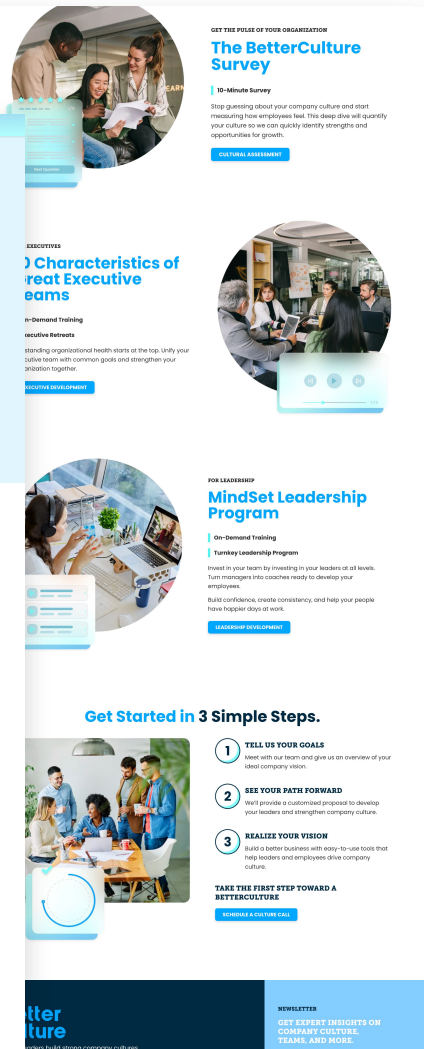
GET THE PULSE OF YOUR ORGANIZATION

The BetterCulture Survey

10-Minute Survey

Stop guessing about your company culture and start measuring how employees feel. This deep dive will quantify your culture so we can quickly identify strengths and opportunities for growth.

CULTURAL ASSESSMENT

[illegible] EXECUTIVES

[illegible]0 Characteristics of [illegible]reat Executive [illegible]eams

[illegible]n-Demand Training

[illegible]xecutive Retreats

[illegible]standing organizational health starts at the top. Unify your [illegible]cutive team with common goals and strengthen your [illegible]anization together.

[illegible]XECUTIVE DEVELOPMENT

FOR LEADERSHIP

MindSet Leadership Program

On-Demand Training

Turnkey Leadership Program

Invest in your team by investing in your leaders at all levels. Turn managers into coaches ready to develop your employees.

Build confidence, create consistency, and help your people have happier days at work.

LEADERSHIP DEVELOPMENT

Get Started in 3 Simple Steps.

1
TELL US YOUR GOALS
Meet with our team and give us an overview of your ideal company vision.

2
SEE YOUR PATH FORWARD
We'll provide a customized proposal to develop your leaders and strengthen your company culture.

3
REALIZE YOUR VISION
Build a better business with easy-to-use tools that help leaders and employees drive company culture.

TAKE THE FIRST STEP TOWARD A BETTERCULTURE

SCHEDULE A CULTURE CALL

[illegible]etter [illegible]ulture

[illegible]aders build strong company cultures

NEWSLETTER

GET EXPERT INSIGHTS ON COMPANY CULTURE, TEAMS, AND MORE.